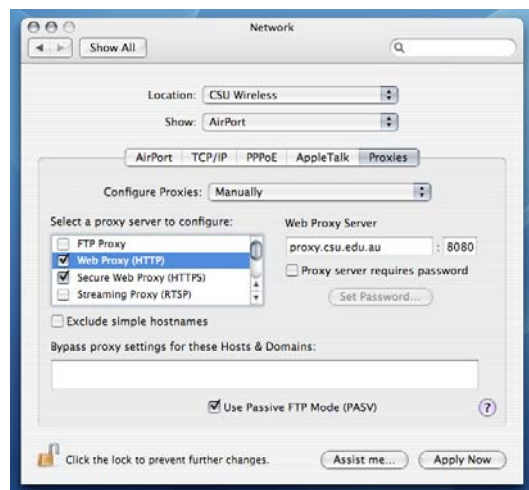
Network

Show All

Location: CSU Wireless

Show: AirPort

AirPort TCP/IP PPPoE AppleTalk Proxies

Configure Proxies: Manually

Select a proxy server to configure:

FTP Proxy
Web Proxy (HTTP)
Secure Web Proxy (HTTPS)
Streaming Proxy (RTSP)

Web Proxy Server

proxy.csu.edu.au : 8080

Proxy server requires password

Set Password...

Exclude simple hostnames

Bypass proxy settings for these Hosts & Domains:

Use Passive FTP Mode (PASV)

?

Click the lock to prevent further changes.

Assist me...

Apply Now